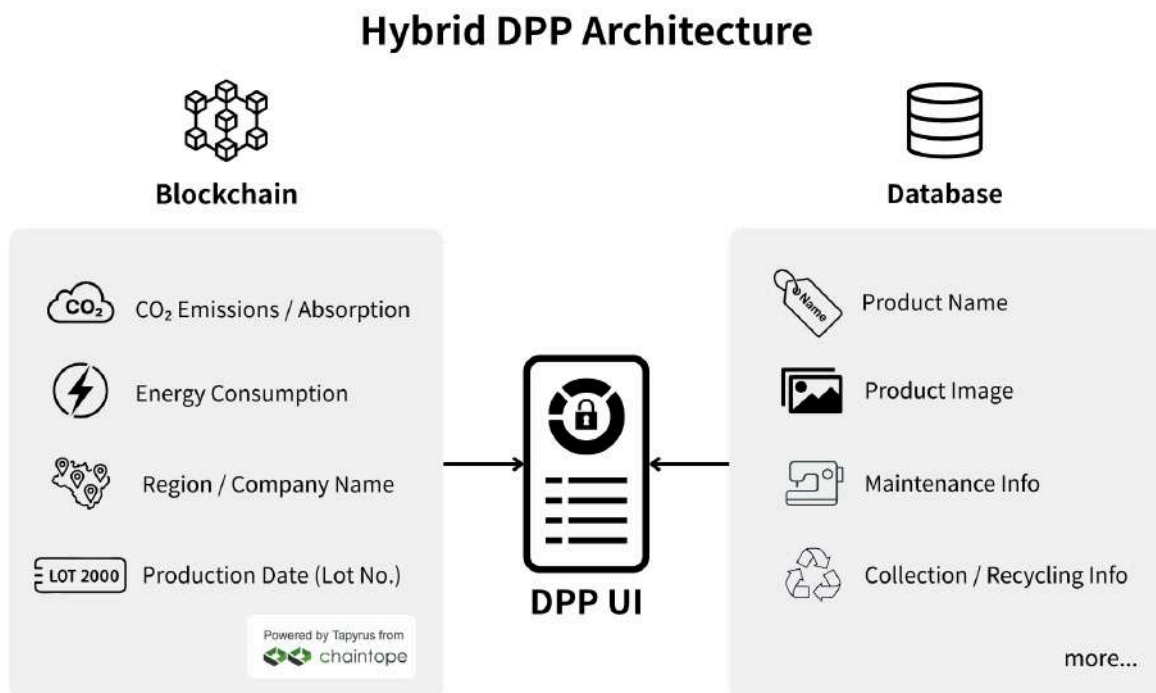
Hybrid DPP Architecture

Blockchain

$CO_2$

$CO_2$ Emissions / Absorption

Energy Consumption

Region / Company Name

LOT 2000

Production Date (Lot No.)

Powered by Tapyrus from chaintope

DPP UI

Database

Name

Product Name

Product Image

Maintenance Info

Collection / Recycling Info

more...